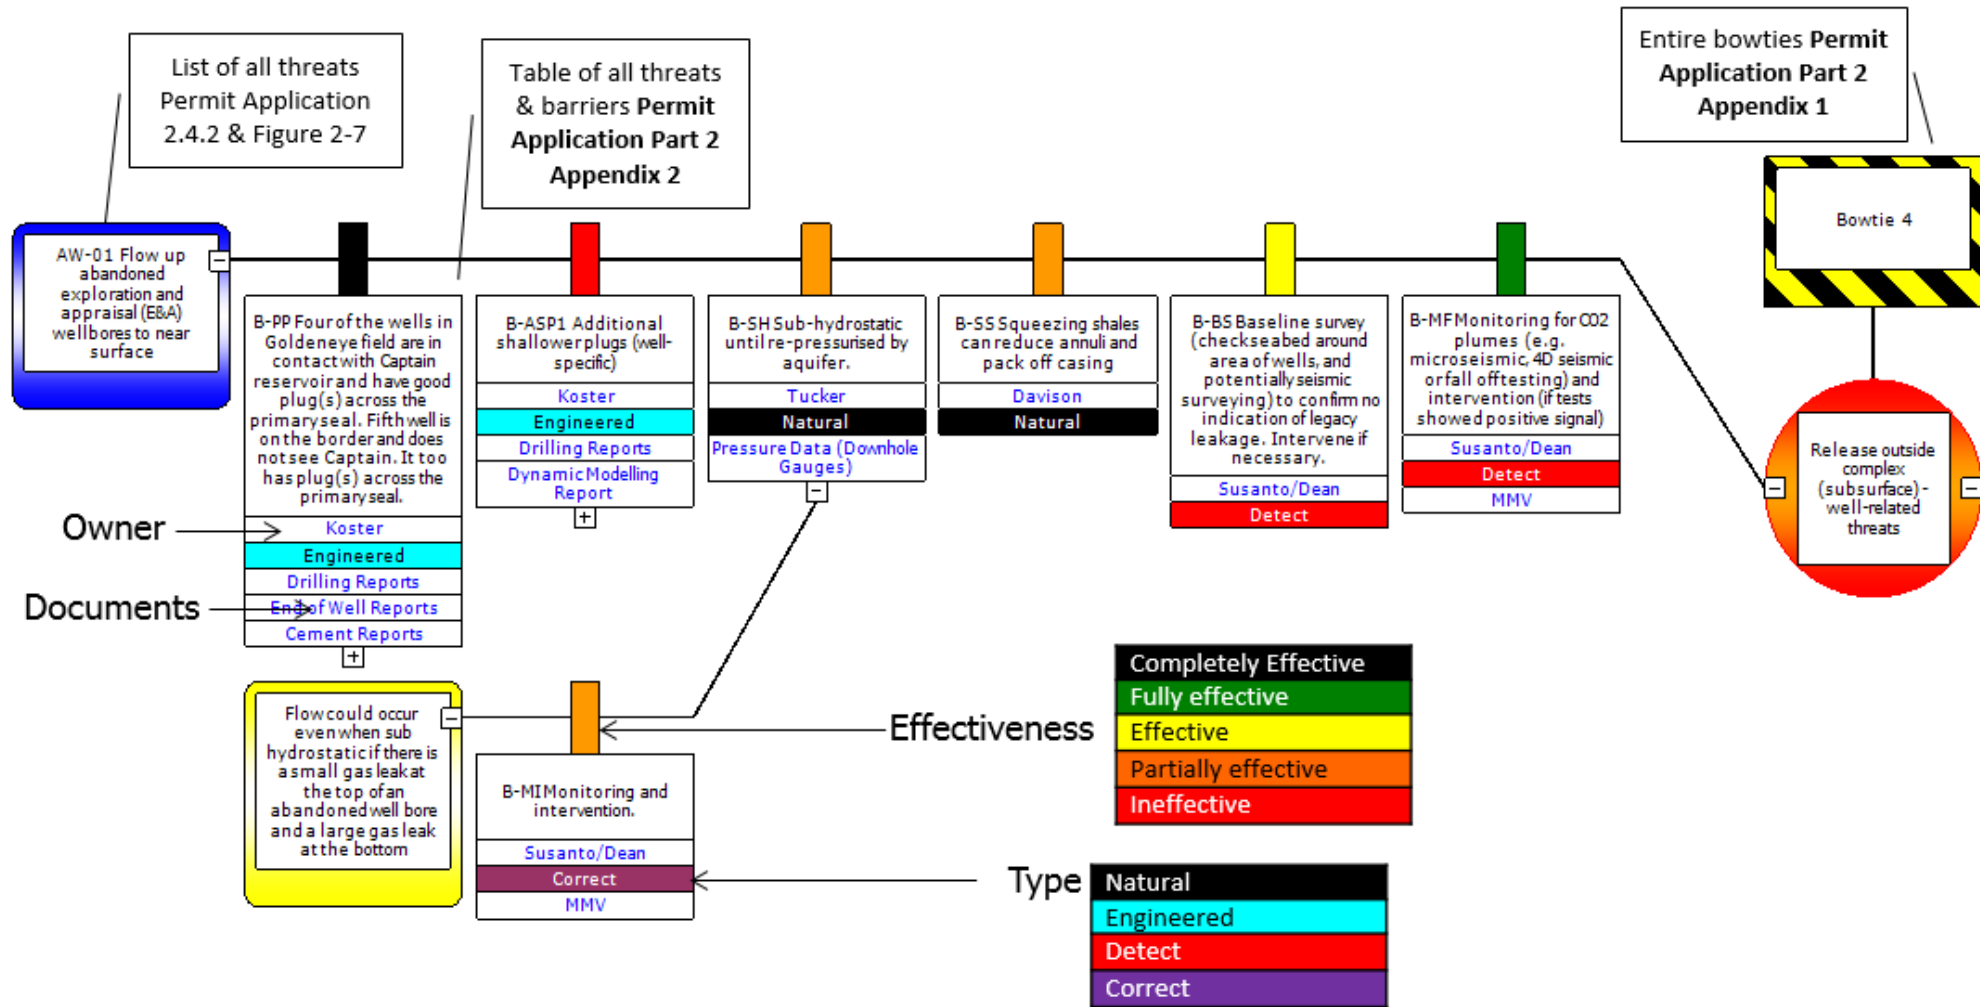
List of all threats Permit Application 2.4.2 & Figure 2-7

Table of all threats & barriers **Permit Application Part 2 Appendix 2**

Entire bowties **Permit Application Part 2 Appendix 1**

Bowtie 4

AW-01 Flow up abandoned exploration and appraisal (E&A) wellbores to near surface

B-PP Four of the wells in Goldeneye field are in contact with Captain reservoir and have good plug(s) across the primary seal. Fifth well is on the border and does not see Captain. It too has plug(s) across the primary seal.
Koster
Engineered
Drilling Reports
End of Well Reports
Cement Reports

B-ASP1 Additional shallower plugs (well-specific)
Koster
Engineered
Drilling Reports
Dynamic Modelling Report

B-SH Sub-hydrostatic until re-pressurised by aquifer.
Tucker
Natural
Pressure Data (Downhole Gauges)

B-SS Squeezing shales can reduce annuli and pack off casing
Davison
Natural

B-BS Baseline survey (check seabed around area of wells, and potentially seismic surveying) to confirm no indication of legacy leakage. Intervene if necessary.
Susanto/Dean
Detect

B-MF Monitoring for CO2 plumes (e.g. microseismic, 4D seismic or fall offtesting) and intervention (if tests showed positive signal)
Susanto/Dean
Detect
MMV

Release outside complex (subsurface) - well-related threats

Owner
Documents

Flow could occur even when sub hydrostatic if there is a small gas leak at the top of an abandoned well bore and a large gas leak at the bottom

B-MI Monitoring and intervention.
Susanto/Dean
Correct
MMV

Effectiveness
Completely Effective
Fully effective
Effective
Partially effective
Ineffective

Type
Natural
Engineered
Detect
Correct